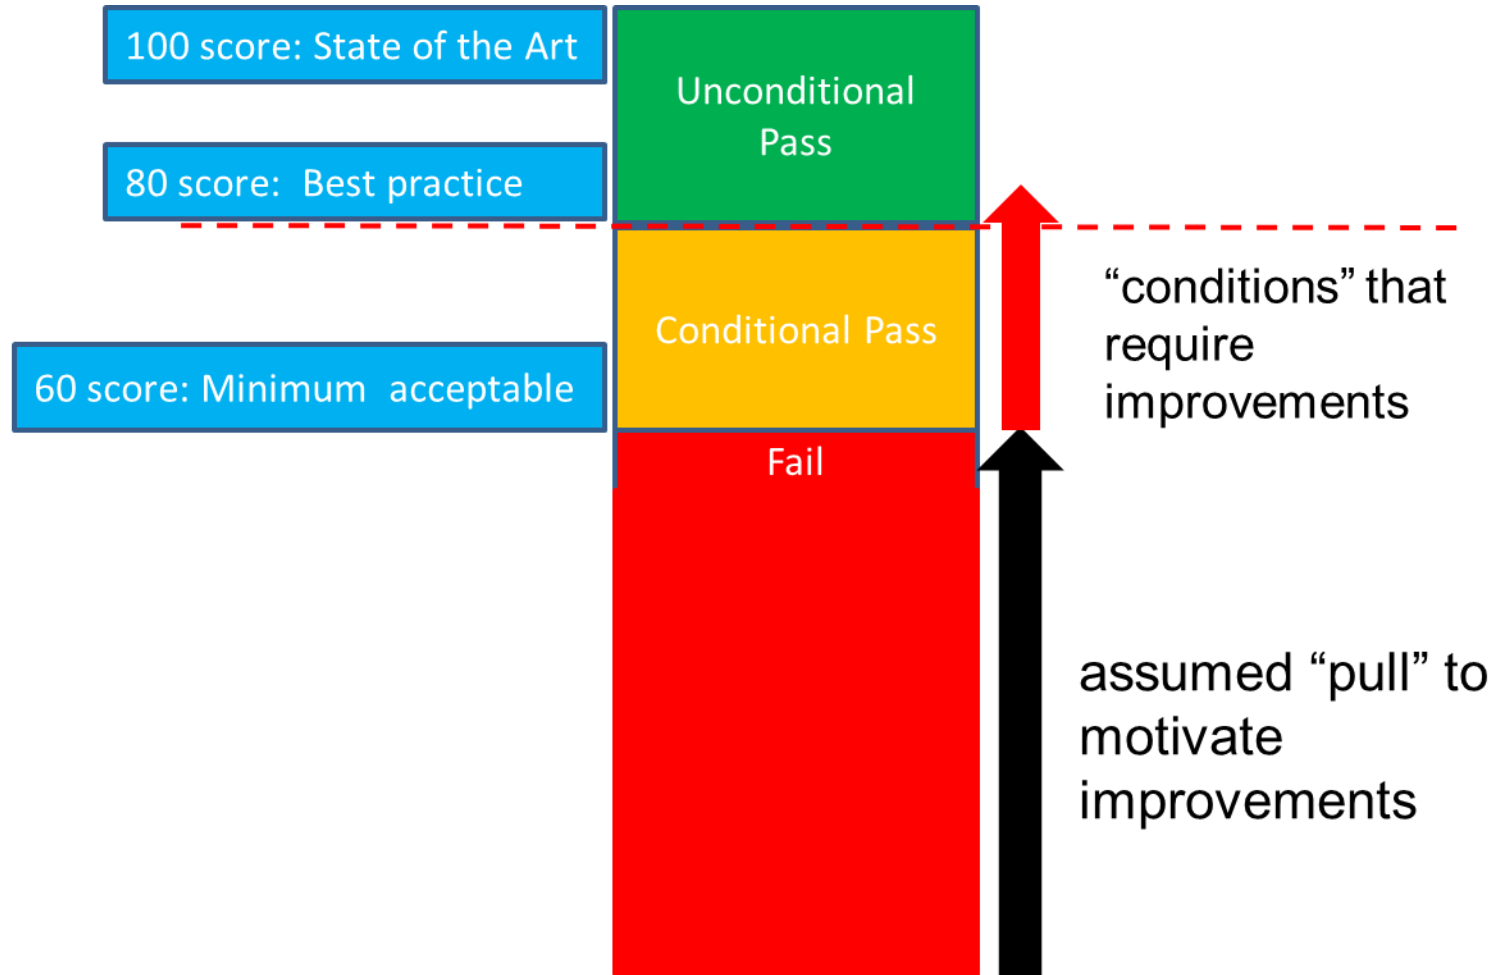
100 score: State of the Art

Unconditional Pass

80 score: Best practice

Conditional Pass

“conditions” that require improvements

60 score: Minimum acceptable

Fail

assumed “pull” to motivate improvements